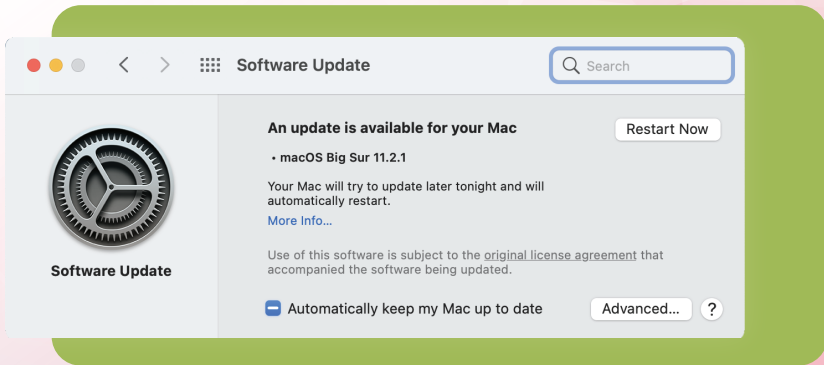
Software Update

Search

Software Update

An update is available for your Mac

Restart Now

• macOS Big Sur 11.2.1

Your Mac will try to update later tonight and will automatically restart.

More Info...

Use of this software is subject to the original license agreement that accompanied the software being updated.

Automatically keep my Mac up to date

Advanced...

?